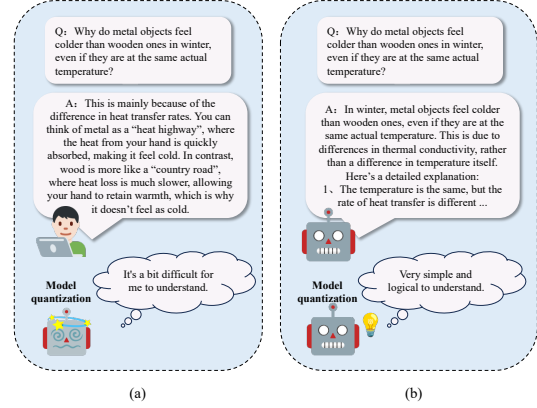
Q：Why do metal objects feel colder than wooden ones in winter, even if they are at the same actual temperature?

A：This is mainly because of the difference in heat transfer rates. You can think of metal as a "heat highway", where the heat from your hand is quickly absorbed, making it feel cold. In contrast, wood is more like a "country road", where heat loss is much slower, allowing your hand to retain warmth, which is why it doesn't feel as cold.

Model quantization

It's a bit difficult for me to understand.

(a)

Q：Why do metal objects feel colder than wooden ones in winter, even if they are at the same actual temperature?

A：In winter, metal objects feel colder than wooden ones, even if they are at the same actual temperature. This is due to differences in thermal conductivity, rather than a difference in temperature itself.
Here's a detailed explanation:
1、The temperature is the same, but the rate of heat transfer is different ...

Model quantization

Very simple and logical to understand.

(b)